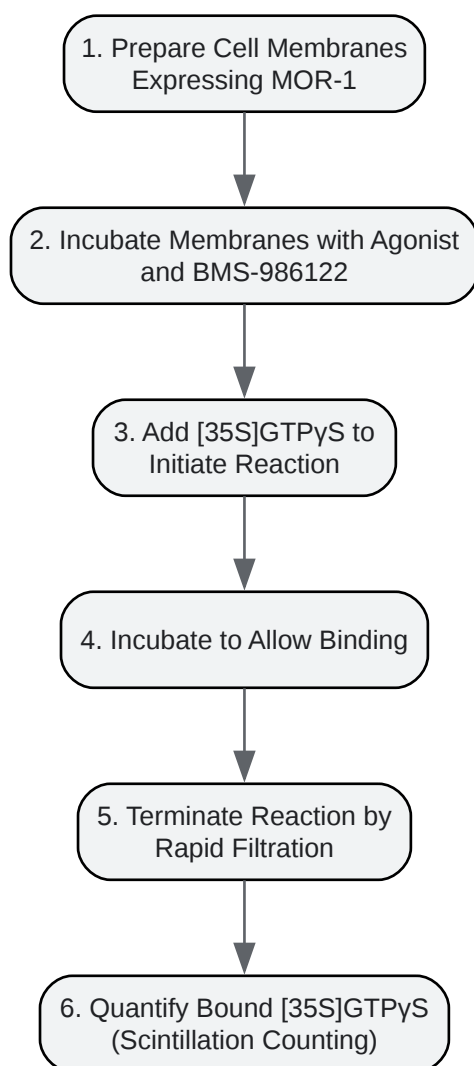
1. Prepare Cell Membranes Expressing MOR-1

2. Incubate Membranes with Agonist and BMS-986122

3. Add [35S]GTPγS to Initiate Reaction

4. Incubate to Allow Binding

5. Terminate Reaction by Rapid Filtration

6. Quantify Bound [35S]GTPγS (Scintillation Counting)